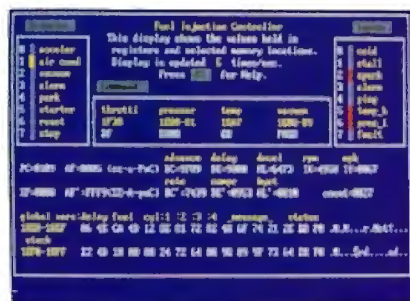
Fuel Injection Controller
This display shows the values held in
registers and selected memory locations.
Display is updated 5 times/sec.
Press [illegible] for Help.

1 scooter
2 air cond
3 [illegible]
4 alarm
5 park
6 starter
7 reset
8 stop

8 cold
7 stall
6 spark
5 alarm
4 plug
3 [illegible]
2 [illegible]
1 fault

throttl pressur temp vacuum

advance delay decel rpm mph
rate range bgnd

global vars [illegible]
stack
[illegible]